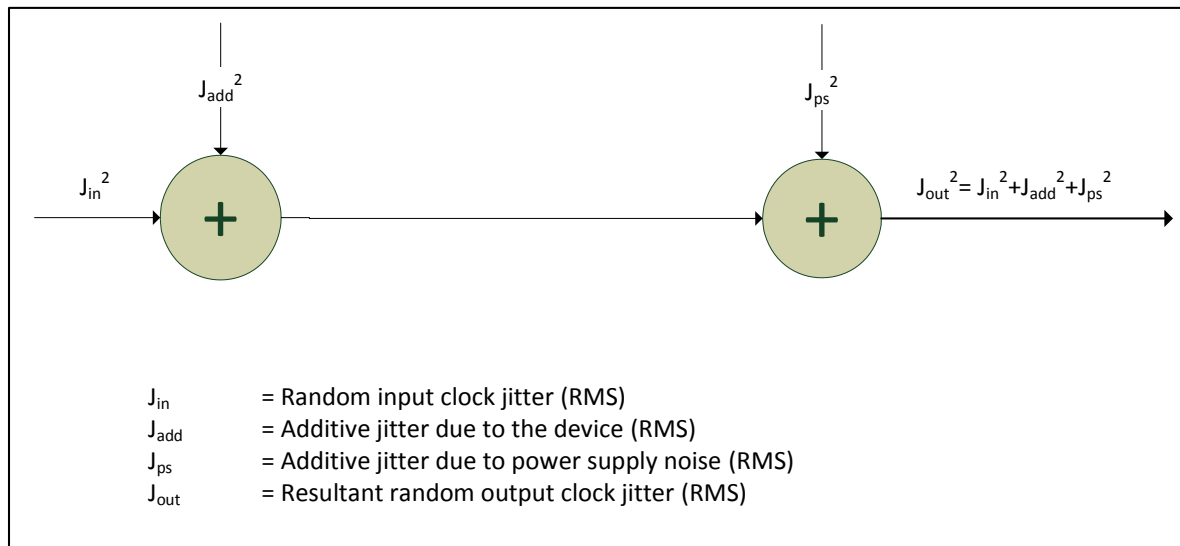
$J_{add}^2$

$J_{ps}^2$

$J_{in}^2$

+

+

$J_{out}^2 = J_{in}^2 + J_{add}^2 + J_{ps}^2$

$J_{in}$ = Random input clock jitter (RMS)
$J_{add}$ = Additive jitter due to the device (RMS)
$J_{ps}$ = Additive jitter due to power supply noise (RMS)
$J_{out}$ = Resultant random output clock jitter (RMS)